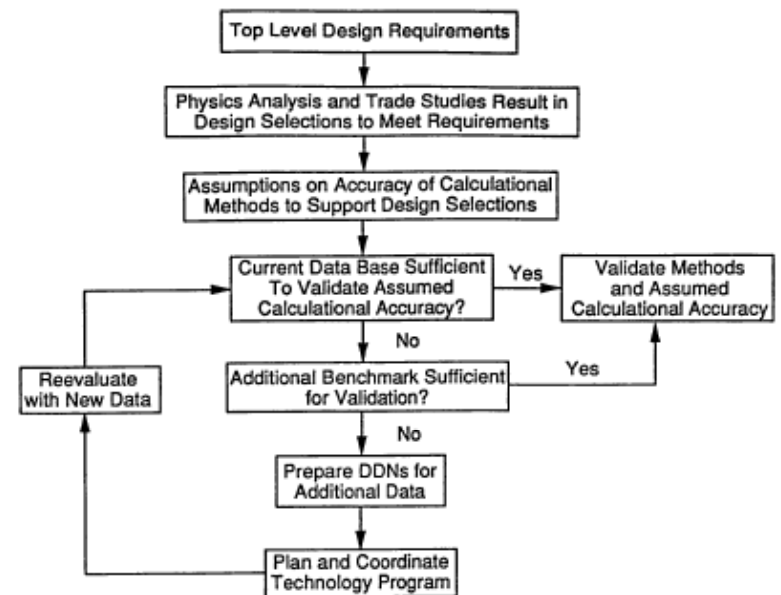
Top Level Design Requirements

Physics Analysis and Trade Studies Result in Design Selections to Meet Requirements

Assumptions on Accuracy of Calculational Methods to Support Design Selections

Current Data Base Sufficient To Validate Assumed Calculational Accuracy?

Yes

Validate Methods and Assumed Calculational Accuracy

No

Reevaluate with New Data

Additional Benchmark Sufficient for Validation?

Yes

No

Prepare DDNs for Additional Data

Plan and Coordinate Technology Program